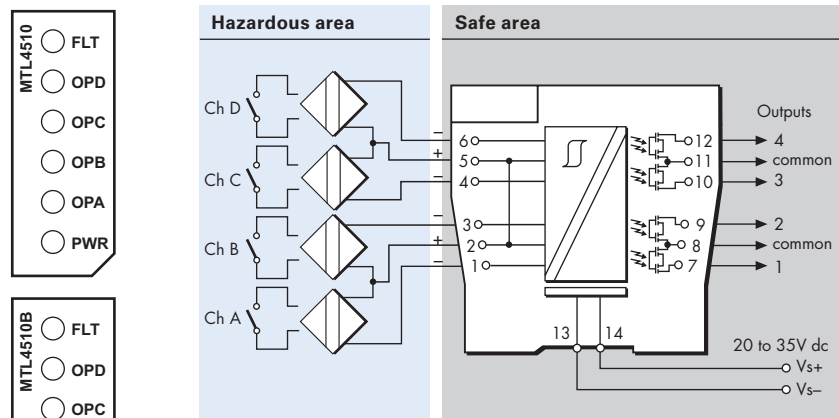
MTL4510
FLT
OPD
OPC
OPB
OPA
PWR

MTL4510B
FLT
OPD
OPC

Hazardous area

Safe area

Ch D
Ch C
Ch B
Ch A

–
6
+
5
–
4
–
3
+
2
–
1

Outputs
12
4
11
common
10
3
9
2
8
common
7
1

13
14
20 to 35V dc
Vs+
Vs–